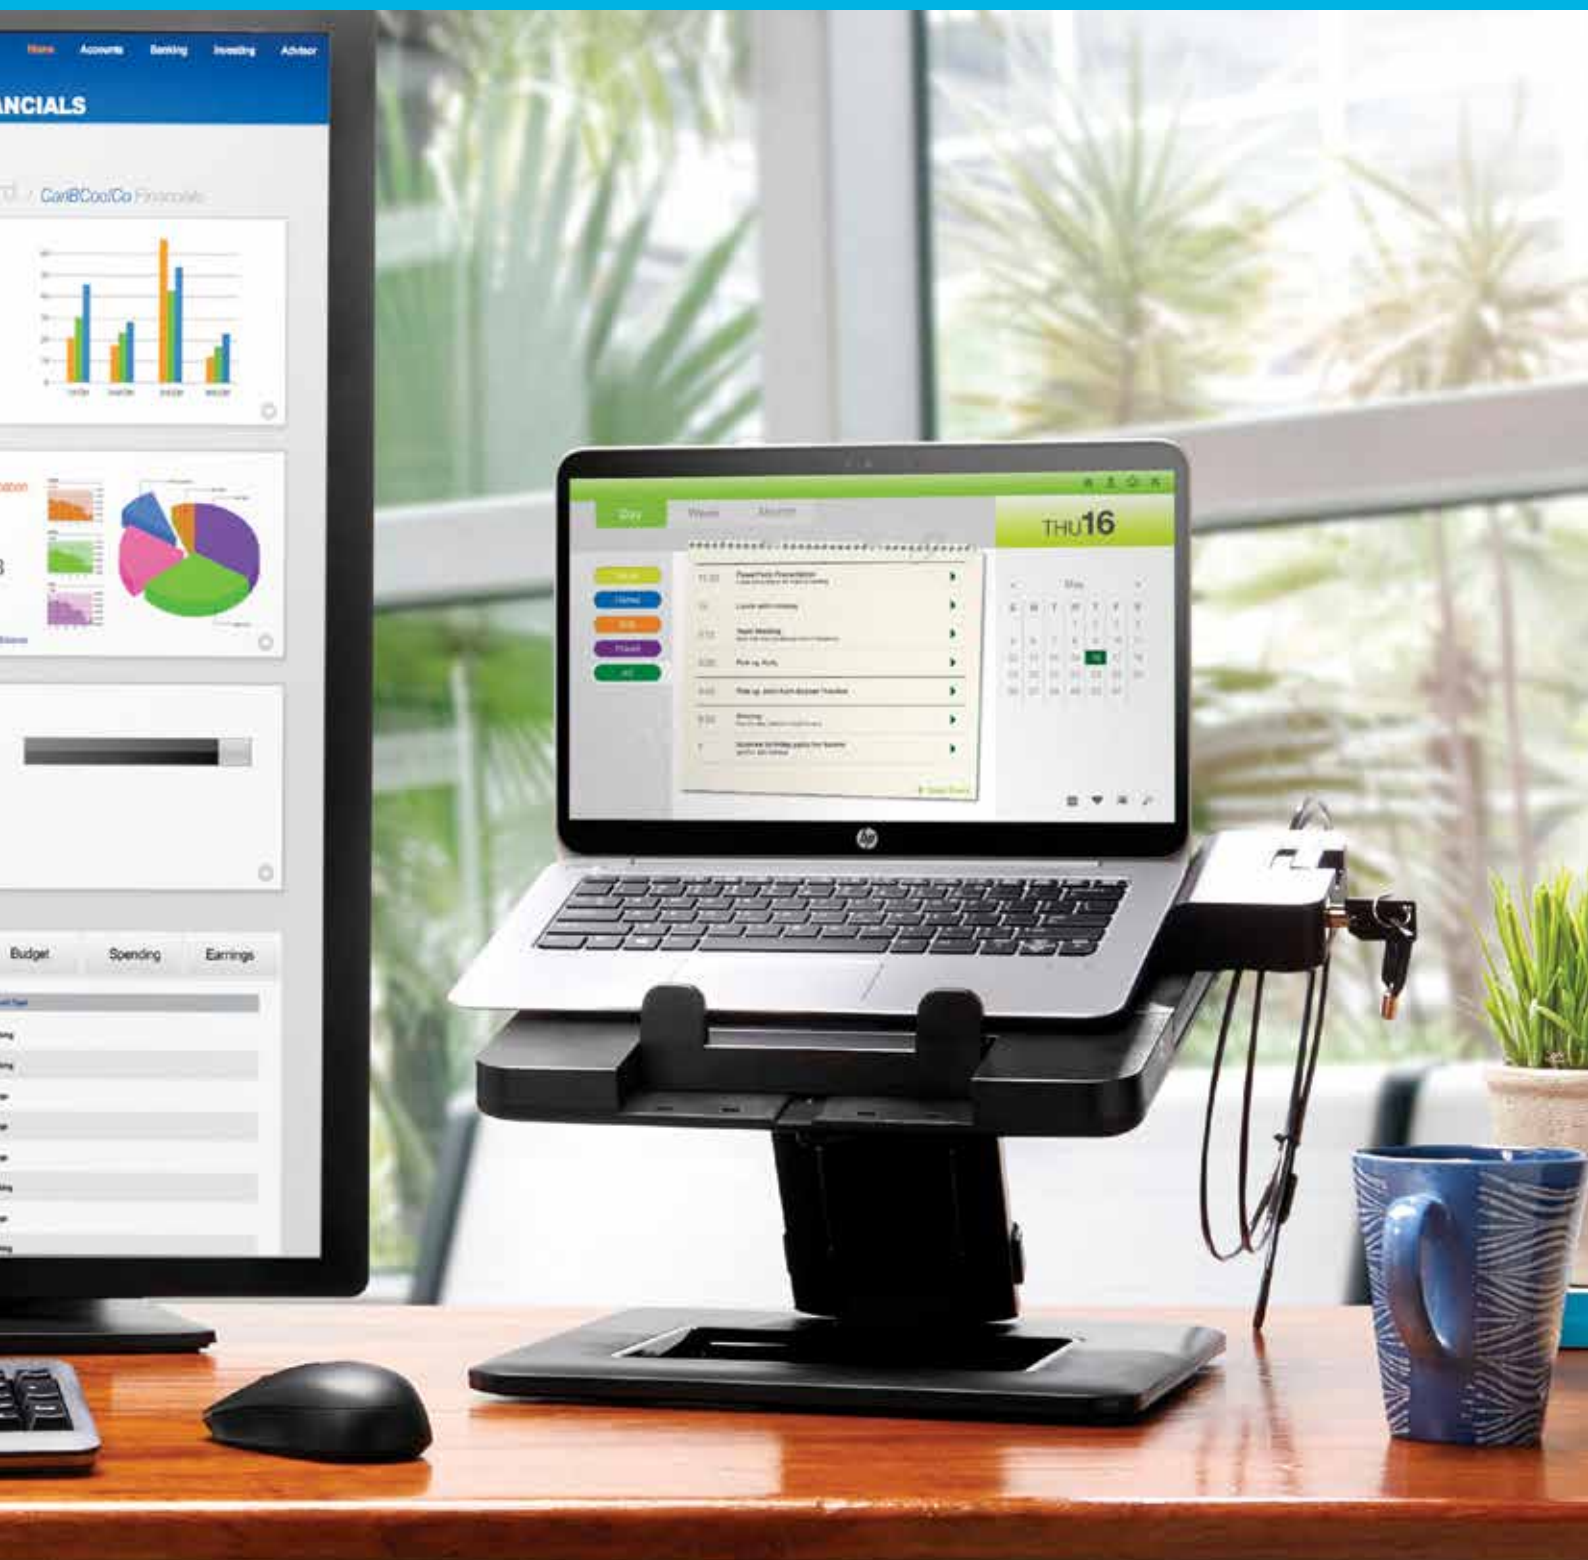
Home Accounts Banking Investing Advisor

ANCIALS

CorlBCoolCo Financials

Budget Spending Earnings

Day Week Month

THU16

PowerPoint Presentation

Lunch with

Team Meeting

Pick up

Pick up

Shopping

May